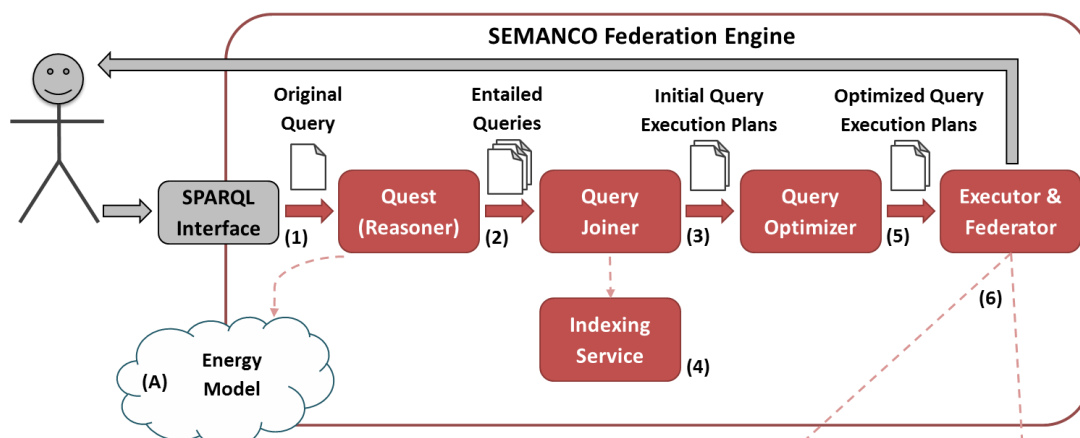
SEMANCO Federation Engine

Original Query

Entailed Queries

Initial Query Execution Plans

Optimized Query Execution Plans

SPARQL Interface

(1)

Quest (Reasoner)

(2)

Query Joiner

(3)

Query Optimizer

(5)

Executor & Federator

(6)

Indexing Service

(4)

(A)

Energy Model